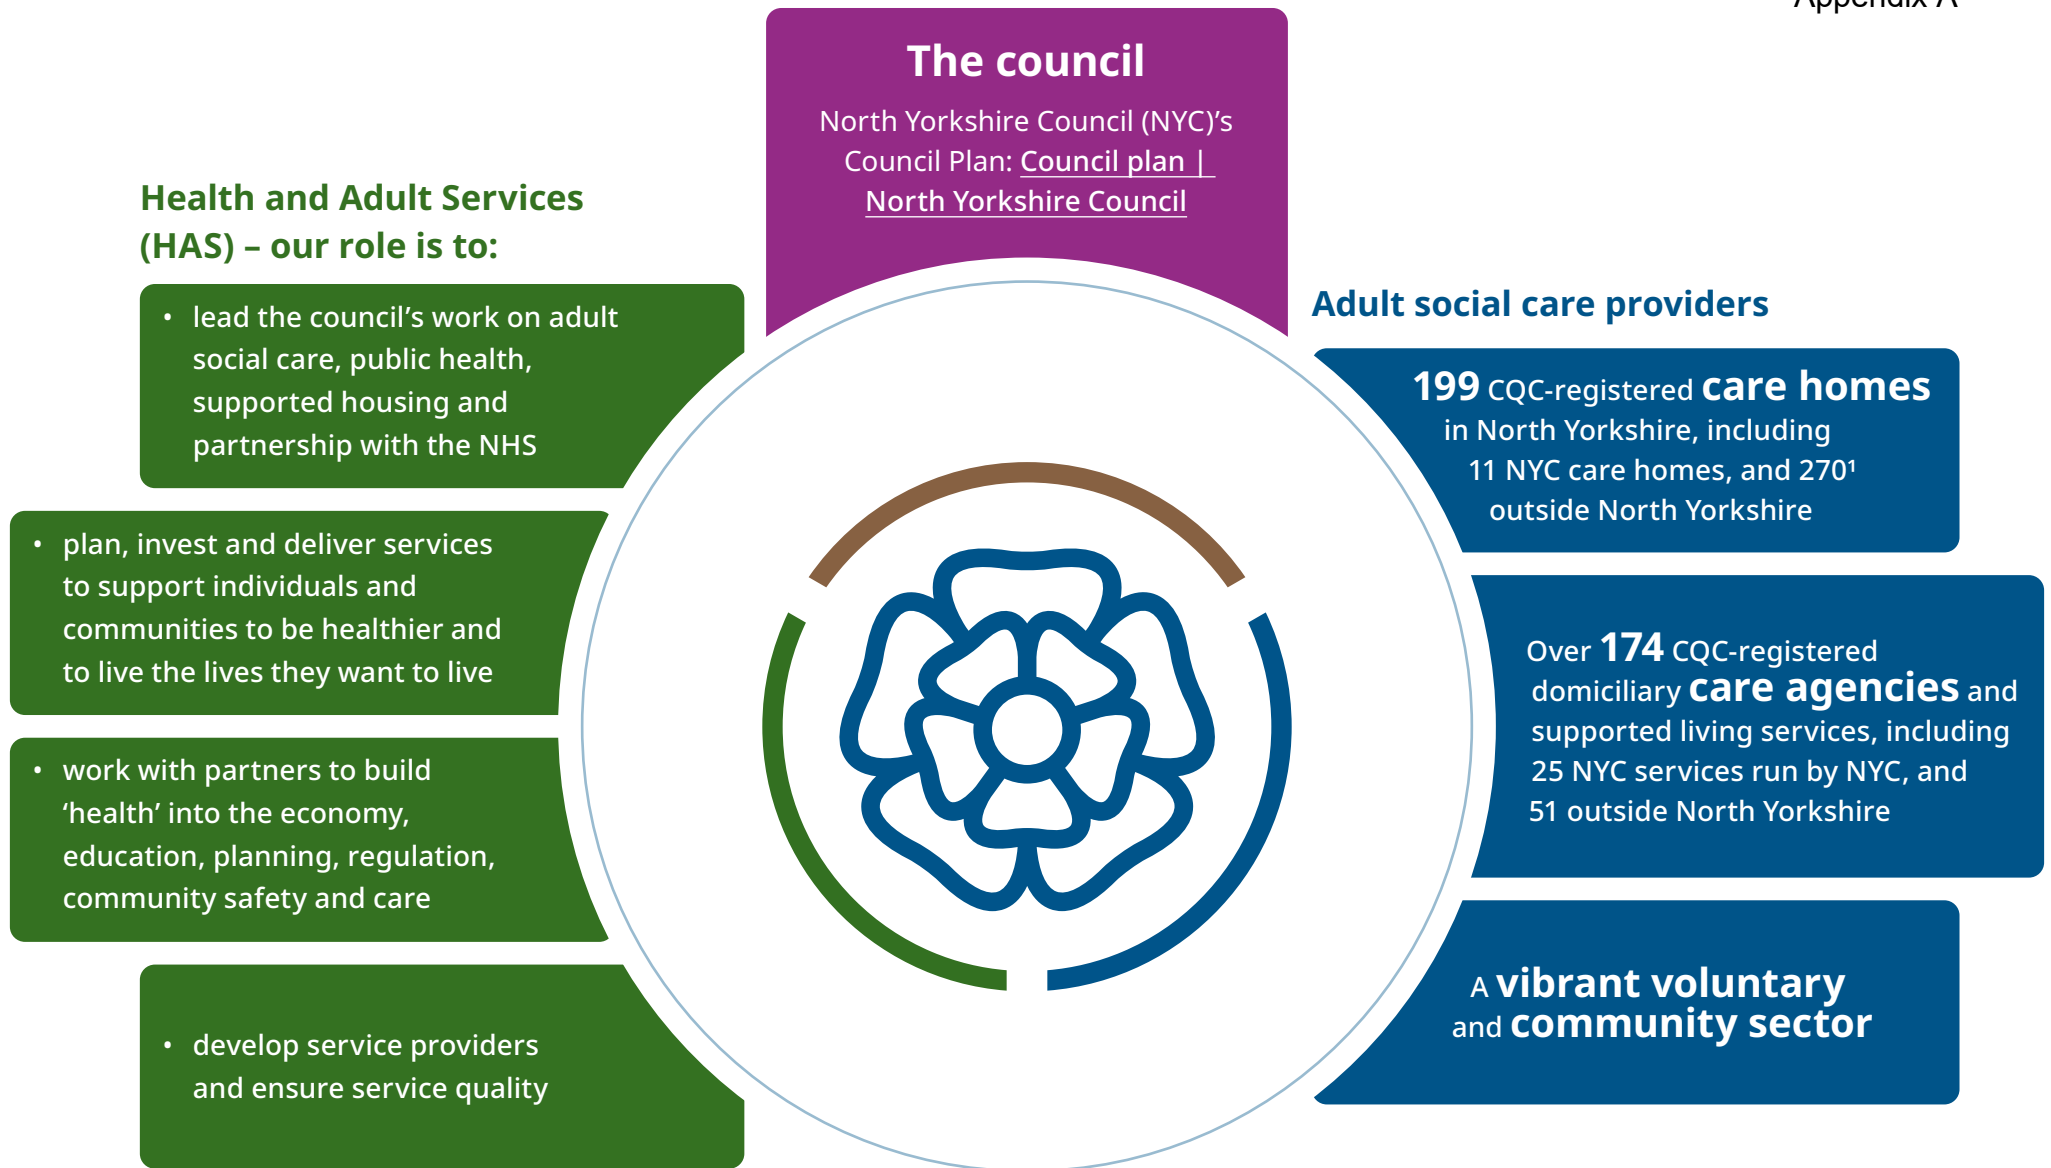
Appendix A

The council

North Yorkshire Council (NYC)'s Council Plan: Council plan | North Yorkshire Council

Health and Adult Services (HAS) – our role is to:

- lead the council's work on adult social care, public health, supported housing and partnership with the NHS

- plan, invest and deliver services to support individuals and communities to be healthier and to live the lives they want to live

- work with partners to build 'health' into the economy, education, planning, regulation, community safety and care

- develop service providers and ensure service quality

Adult social care providers

199 CQC-registered care homes in North Yorkshire, including 11 NYC care homes, and 270$^1$ outside North Yorkshire

Over 174 CQC-registered domiciliary care agencies and supported living services, including 25 NYC services run by NYC, and 51 outside North Yorkshire

A vibrant voluntary and community sector